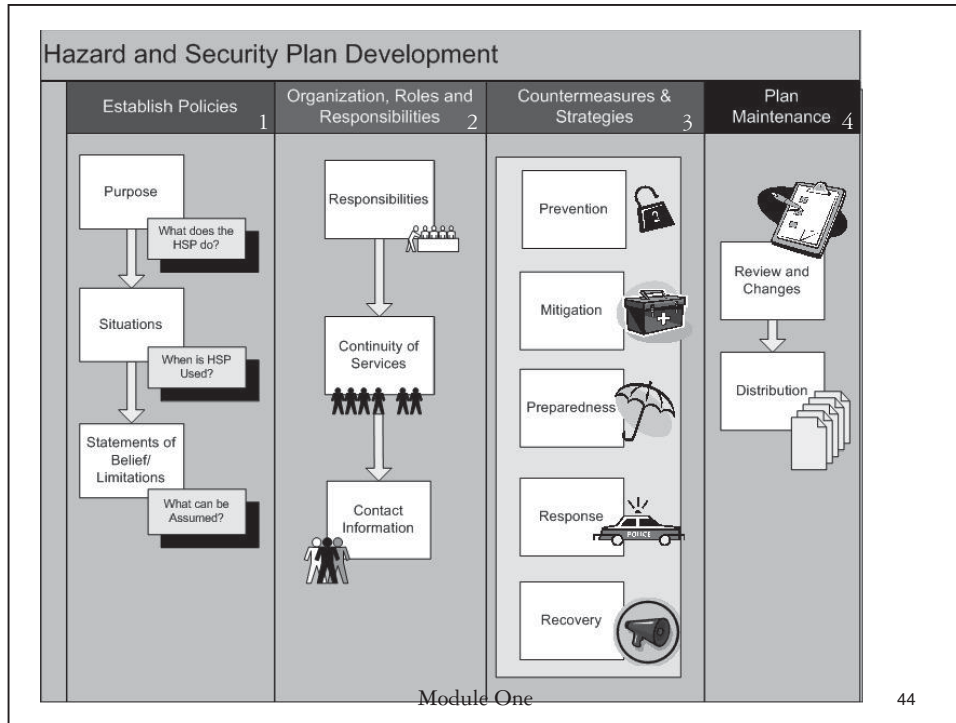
Hazard and Security Plan Development

Establish Policies 1

Purpose

What does the HSP do?

Situations

When is HSP Used?

Statements of Belief/ Limitations

What can be Assumed?

Organization, Roles and Responsibilities 2

Responsibilities

Continuity of Services

Contact Information

Countermeasures & Strategies 3

Prevention

Mitigation

Preparedness

Response

POLICE

Recovery

Plan Maintenance 4

Review and Changes

Distribution

Module One

44